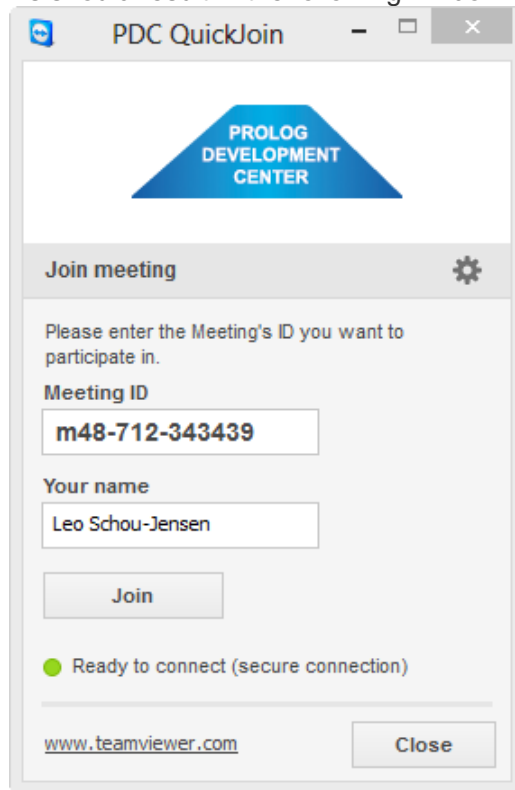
PDC QuickJoin

PROLOG DEVELOPMENT CENTER

Join meeting

Please enter the Meeting's ID you want to participate in.

Meeting ID

m48-712-343439

Your name

Leo Schou-Jensen

Join

Ready to connect (secure connection)

www.teamviewer.com

Close